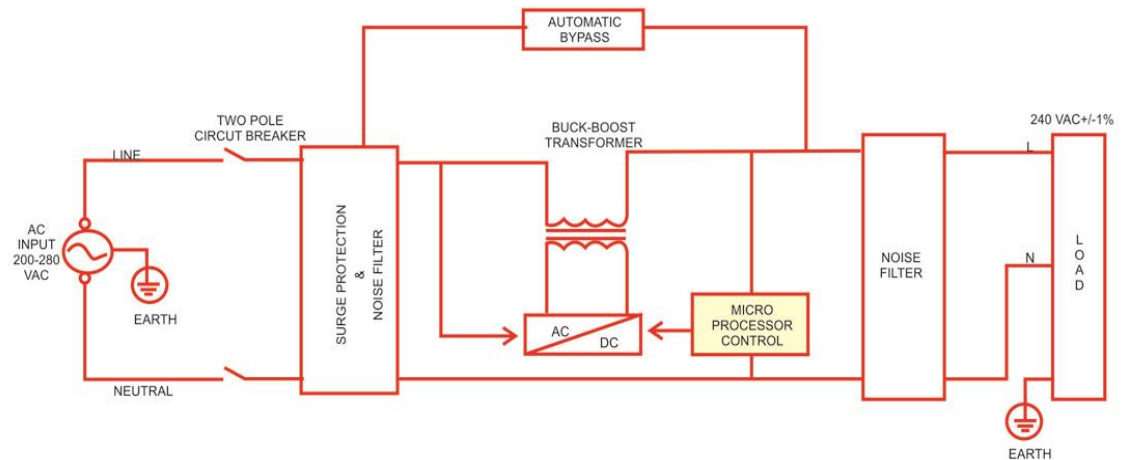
AUTOMATIC BYPASS

TWO POLE CIRCUT BREAKER

BUCK-BOOST TRANSFORMER

240 VAC+/-1%

LINE

L

AC INPUT 200-280 VAC

EARTH

SURGE PROTECTION & NOISE FILTER

NOISE FILTER

N

LOAD

AC

DC

MICRO PROCESSOR CONTROL

NEUTRAL

EARTH